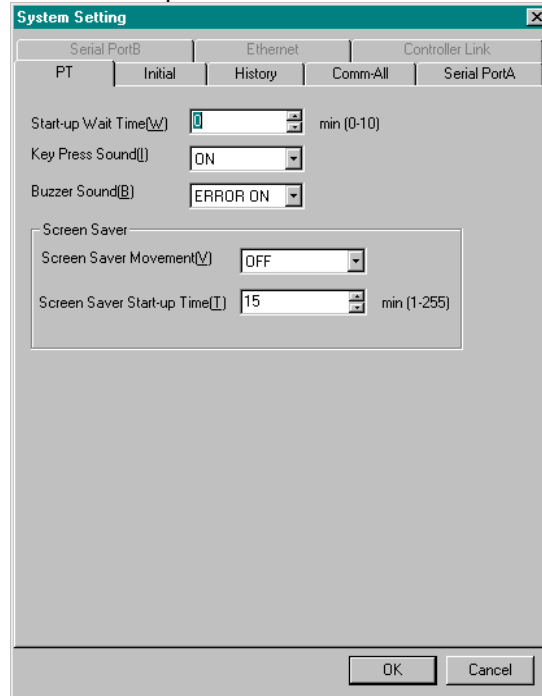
System Setting

Serial PortB | Ethernet | Controller Link
PT | Initial | History | Comm-All | Serial PortA

Start-up Wait Time(W) 0 min (0-10)

Key Press Sound(I) ON

Buzzer Sound(B) ERROR ON

Screen Saver

Screen Saver Movement(V) OFF

Screen Saver Start-up Time(T) 15 min (1-255)

OK Cancel